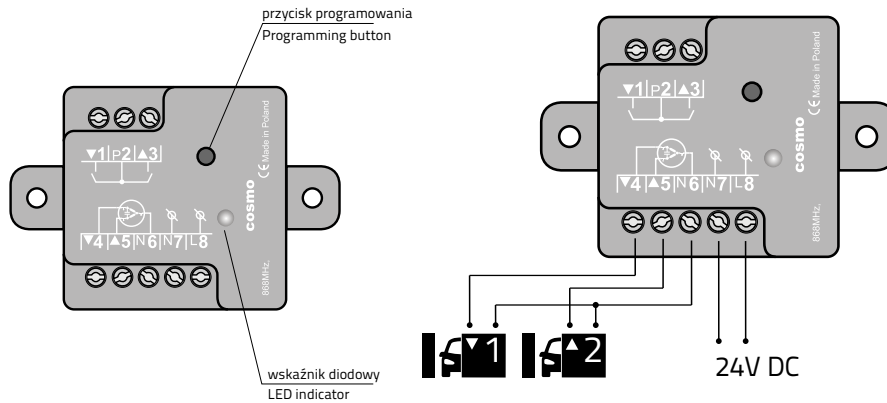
przycisk programowania
Programming button

▼1 P2 ▲3

▼4 ▲5 N6 N7 L8

cosmo
CE Made in Poland
868MHz.

wskaźnik diodowy
LED indicator

▼1 P2 ▲3

▼4 ▲5 N6 N7 L8

cosmo
CE Made in Poland
868MHz.

▼1

▲2

24V DC